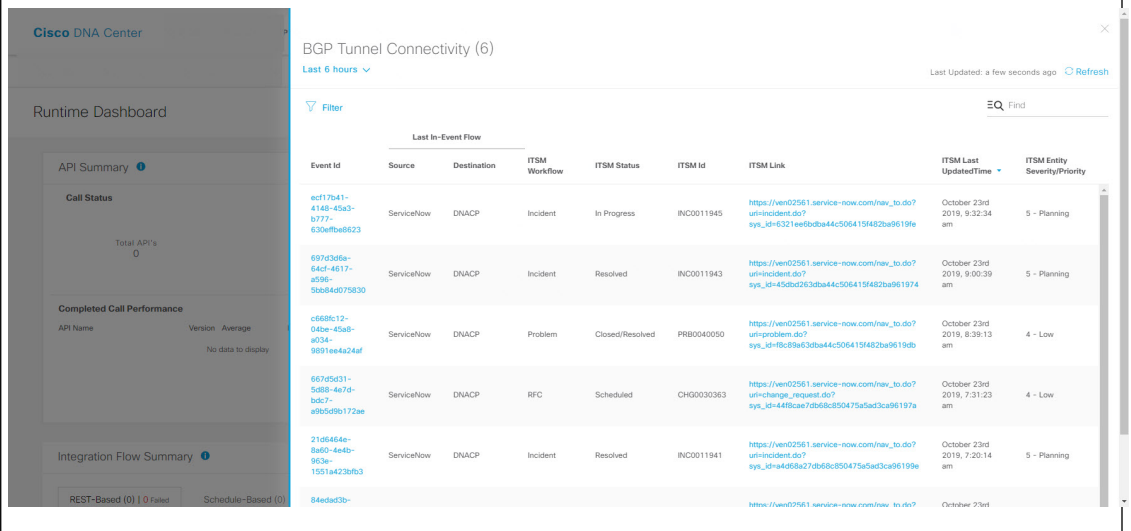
Cisco DNA Center

Runtime Dashboard

API Summary

Call Status

Total API's
0

Completed Call Performance

API Name Version Average

No data to display

Integration Flow Summary

REST-Based (0) | 0 Failed Schedule-Based (0)

BGP Tunnel Connectivity (6)

Last 6 hours

Last Updated: a few seconds ago Refresh

Filter

Find

| Event Id | Last In-Event Flow Source | Destination | ITSM Workflow | ITSM Status | ITSM Id | ITSM Link | ITSM Last UpdatedTime | ITSM Entity Severity/Priority |
|---|---|---|---|---|---|---|---|---|
| ecf17b41-4148-45a3-b777-630effbe8623 | ServiceNow | DNACP | Incident | In Progress | INC0011945 | https://ven02561.service-now.com/nav_to.do?uri=incident.do?sys_id=6321ee6bdba44c506415f482ba9619fe | October 23rd 2019, 9:32:34 am | 5 - Planning |
| 697d3d6a-64cf-4617-a596-5bb84d075830 | ServiceNow | DNACP | Incident | Resolved | INC0011943 | https://ven02561.service-now.com/nav_to.do?uri=incident.do?sys_id=45dbd263dba44c506415f482ba961974 | October 23rd 2019, 9:00:39 am | 5 - Planning |
| c668fc12-04be-45a8-a034-9891ee4a24af | ServiceNow | DNACP | Problem | Closed/Resolved | PRB0040050 | https://ven02561.service-now.com/nav_to.do?uri=problem.do?sys_id=f8c89a63dba44c506415f482ba9619db | October 23rd 2019, 8:39:13 am | 4 - Low |
| 667d5d31-5d88-4e7d-bdc7-a9b5d9b172ae | ServiceNow | DNACP | RFC | Scheduled | CHG0030363 | https://ven02561.service-now.com/nav_to.do?uri=change_request.do?sys_id=44f8cae7db68c850475a5ad3ca96197a | October 23rd 2019, 7:31:23 am | 4 - Low |
| 21d6464e-8a60-4e4b-963e-1551a423bfb3 | ServiceNow | DNACP | Incident | Resolved | INC0011941 | https://ven02561.service-now.com/nav_to.do?uri=incident.do?sys_id=a4d68a27db68c850475a5ad3ca96199e | October 23rd 2019, 7:20:14 am | 5 - Planning |
| 84edad3b- | | | | | | https://ven02561.service-now.com/nav_to.do? | October 23rd | |